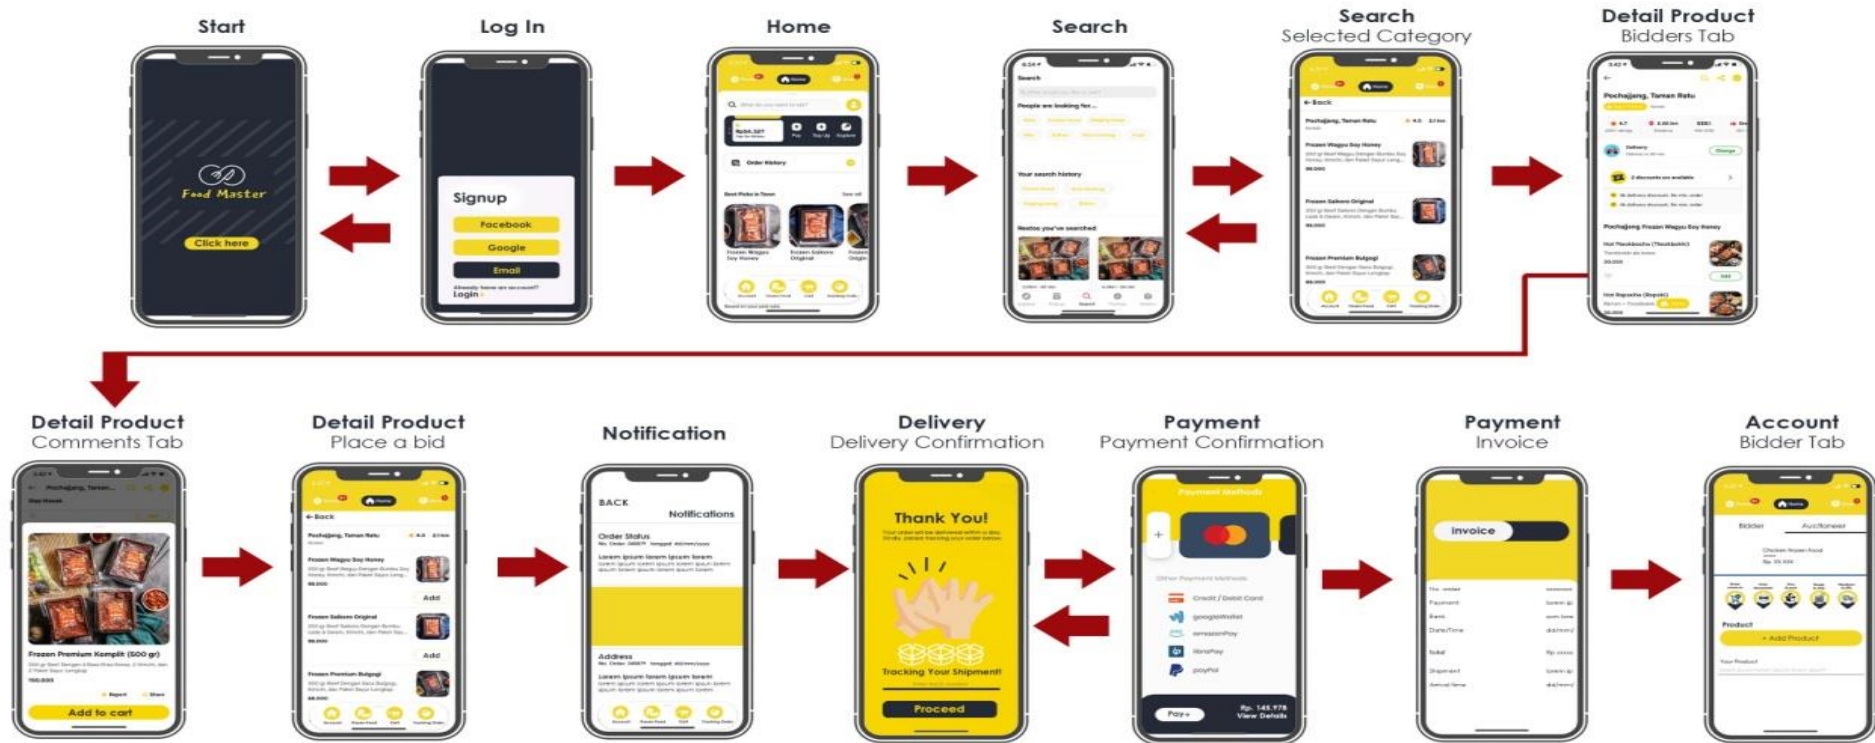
Start

Food Master
Click here

Log In

Signup
Facebook
Google
Email
Already have an account?
Login

Home

Order History
Best Picks in Town

Search

Search
People are looking for...
Your search history
Restos you've searched

Search
Selected Category

← Back
Pochajjang, Taman Ratu
Frozen Wagyu Soy Honey
Frozen Salmon Original
Frozen Premium Bulgogi

Detail Product
Bidders Tab

Pochajjang, Taman Ratu
Delivery
Change
2 discounts are available
Pochajjang Frozen Wagyu Soy Honey
Add

Detail Product
Comments Tab

Frozen Premium Komplit (500 gr)
Add to cart

Detail Product
Place a bid

← Back
Pochajjang, Taman Ratu
Frozen Wagyu Soy Honey
Add
Frozen Salmon Original
Add
Frozen Premium Bulgogi

Notification

BACK
Notifications
Order Status
Lorem ipsum lorem ipsum lorem
Address
Lorem ipsum lorem ipsum lorem

Delivery
Delivery Confirmation

Thank You!
Tracking Your Shipment!
Proceed

Payment
Payment Confirmation

Payment Methods
Other Payment Methods
Credit / Debit Card
googleWallet
amazonPay
libraPay
payPal
Pay
Rp. 145.978
View Details

Payment
Invoice

invoice

Account
Bidder Tab

Bidder
Auctioneer
Product
+ Add Product